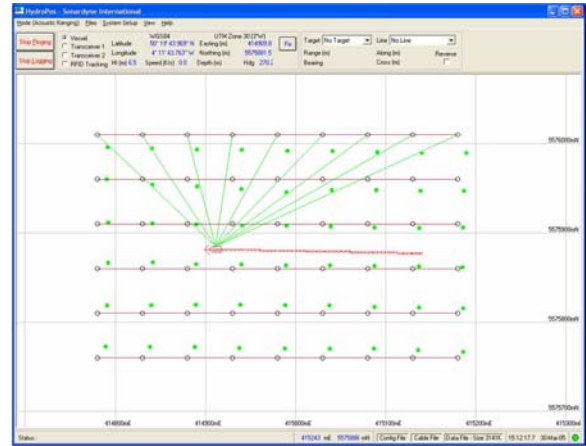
HydroPos - Sonardyne International

Mode (Acoustic Ranging) Files System Setup View Help

Stop Pinging
Stop Logging

Vessel
Transceiver 1
Transceiver 2
RFID Tracking

WGS84
Latitude 50° 19' 43.969" N
Longitude 4° 11' 43.763" W
Ht (m) 6.5 Speed (Kts) 0.0

UTM Zone 30 (3°W)
Easting (m) 414909.8
Northing (m) 5575991.5
Depth (m) Hdg 270.2

Fix

Target No Target
Range (m)
Bearing

Line No Line
Along (m)
Cross (m)
Reverse

5576000mN
5575900mN
5575800mN
5575700mN

414800mE
414900mE
415000mE
415100mE
415200mE
415300mE

Status:
415243 mE 5575886 mN Config File Cable File Data File - Size 3141K 15:12:17.7 30-Mar-05